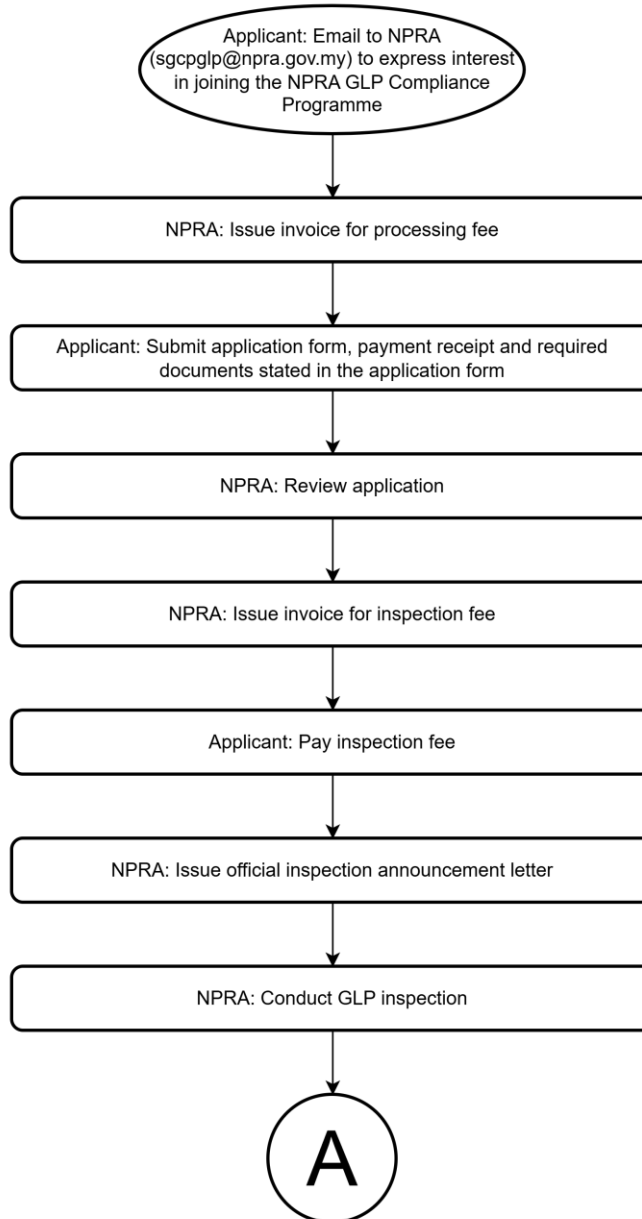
Applicant: Email to NPRA (sgcpglp@npra.gov.my) to express interest in joining the NPRA GLP Compliance Programme

NPRA: Issue invoice for processing fee

Applicant: Submit application form, payment receipt and required documents stated in the application form

NPRA: Review application

NPRA: Issue invoice for inspection fee

Applicant: Pay inspection fee

NPRA: Issue official inspection announcement letter

NPRA: Conduct GLP inspection

A